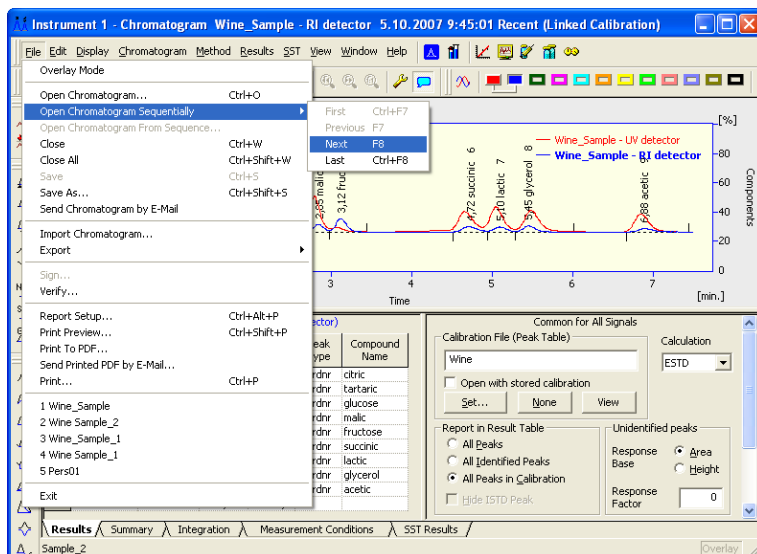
Instrument 1 - Chromatogram Wine_Sample - RI detector 5.10.2007 9:45:01 Recent (Linked Calibration)

File Edit Display Chromatogram Method Results SST View Window Help

Overlay Mode
Open Chromatogram... Ctrl+O
Open Chromatogram Sequentially
Open Chromatogram From Sequence...
Close Ctrl+W
Close All Ctrl+Shift+W
Save Ctrl+S
Save As... Ctrl+Shift+S
Send Chromatogram by E-Mail
Import Chromatogram...
Export
Sign...
Verify...
Report Setup... Ctrl+Alt+P
Print Preview... Ctrl+Shift+P
Print To PDF...
Send Printed PDF by E-Mail...
Print... Ctrl+P
1 Wine_Sample
2 Wine Sample_2
3 Wine_Sample_1
4 Wine Sample_1
5 Pers01
Exit

First Ctrl+F7
Previous F7
Next F8
Last Ctrl+F8

Wine_Sample - UV detector
Wine_Sample - RI detector
[%]
Components
80
60
40
20
0
2,85 malic
3,12 fruc
4,72 succinic 6
5,10 lactic 7
5,45 glycerol 8
6,88 acetic
3
4
5
6
7
Time
[min.]

ector)
eak ype
Compound Name
rdnr citric
rdnr tartaric
rdnr glucose
rdnr malic
rdnr fructose
rdnr succinic
rdnr lactic
rdnr glycerol
rdnr acetic

Common for All Signals
Calibration File (Peak Table)
Wine
Open with stored calibration
Set...
None
View
Calculation
ESTD
Report in Result Table
All Peaks
All Identified Peaks
All Peaks in Calibration
Hide ISTD Peak
Unidentified peaks
Response Base
Area
Height
Response Factor
0

Results
Summary
Integration
Measurement Conditions
SST Results
Sample_2
Overlay